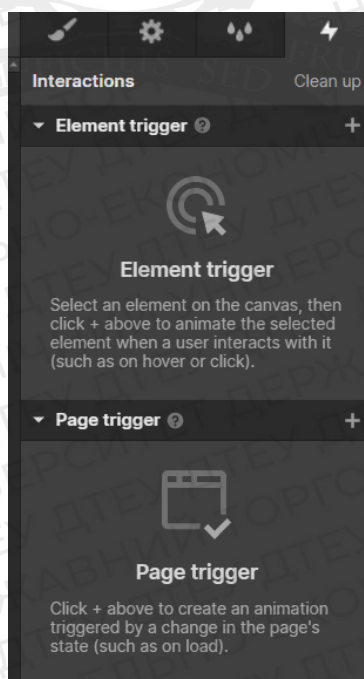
Interactions

Clean up

Element trigger

+

Element trigger

Select an element on the canvas, then click + above to animate the selected element when a user interacts with it (such as on hover or click).

Page trigger

+

Page trigger

Click + above to create an animation triggered by a change in the page's state (such as on load).